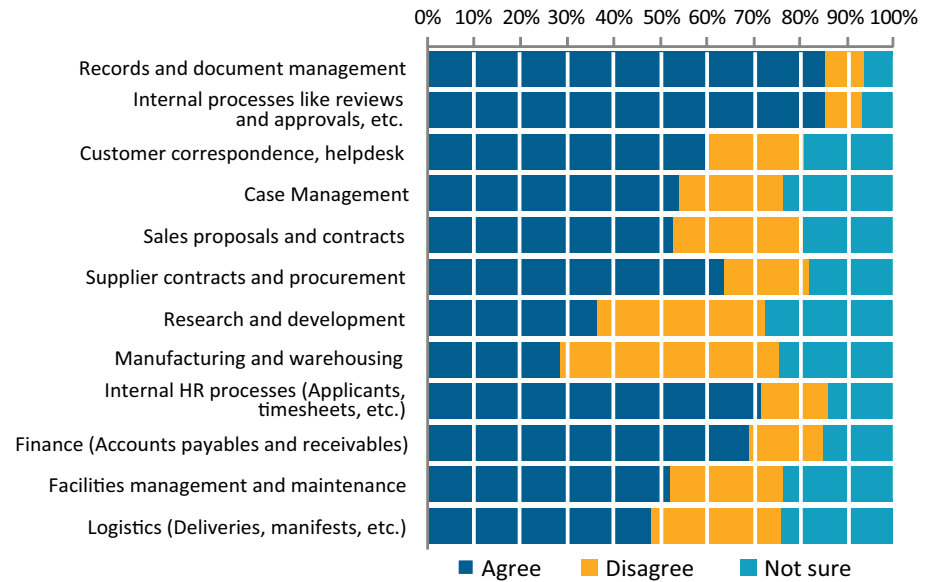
0% 10% 20% 30% 40% 50% 60% 70% 80% 90% 100%

Records and document management

Internal processes like reviews and approvals, etc.

Customer correspondence, helpdesk

Case Management

Sales proposals and contracts

Supplier contracts and procurement

Research and development

Manufacturing and warehousing

Internal HR processes (Applicants, timesheets, etc.)

Finance (Accounts payables and receivables)

Facilities management and maintenance

Logistics (Deliveries, manifests, etc.)

Agree Disagree Not sure